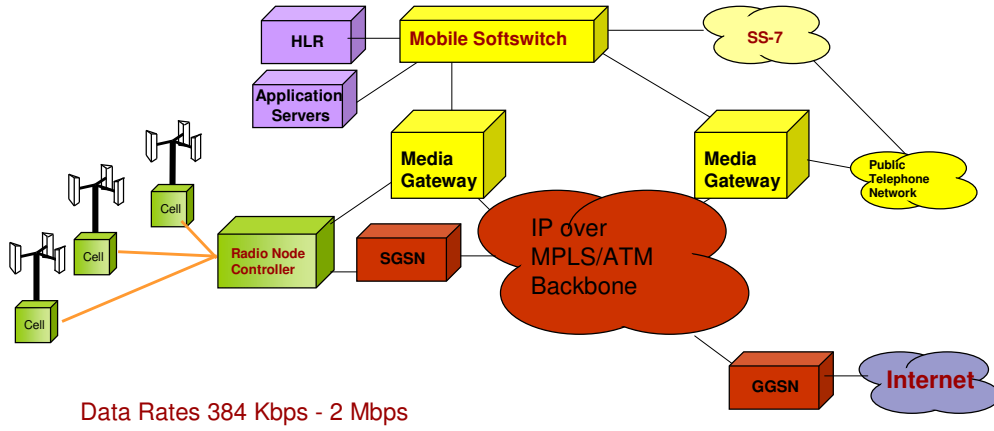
HLR

Mobile Softswitch

SS-7

Application Servers

Media Gateway

Media Gateway

Public Telephone Network

Cell

Cell

Cell

Cell

Radio Node Controller

SGSN

IP over MPLS/ATM Backbone

GGSN

Internet

Data Rates 384 Kbps - 2 Mbps